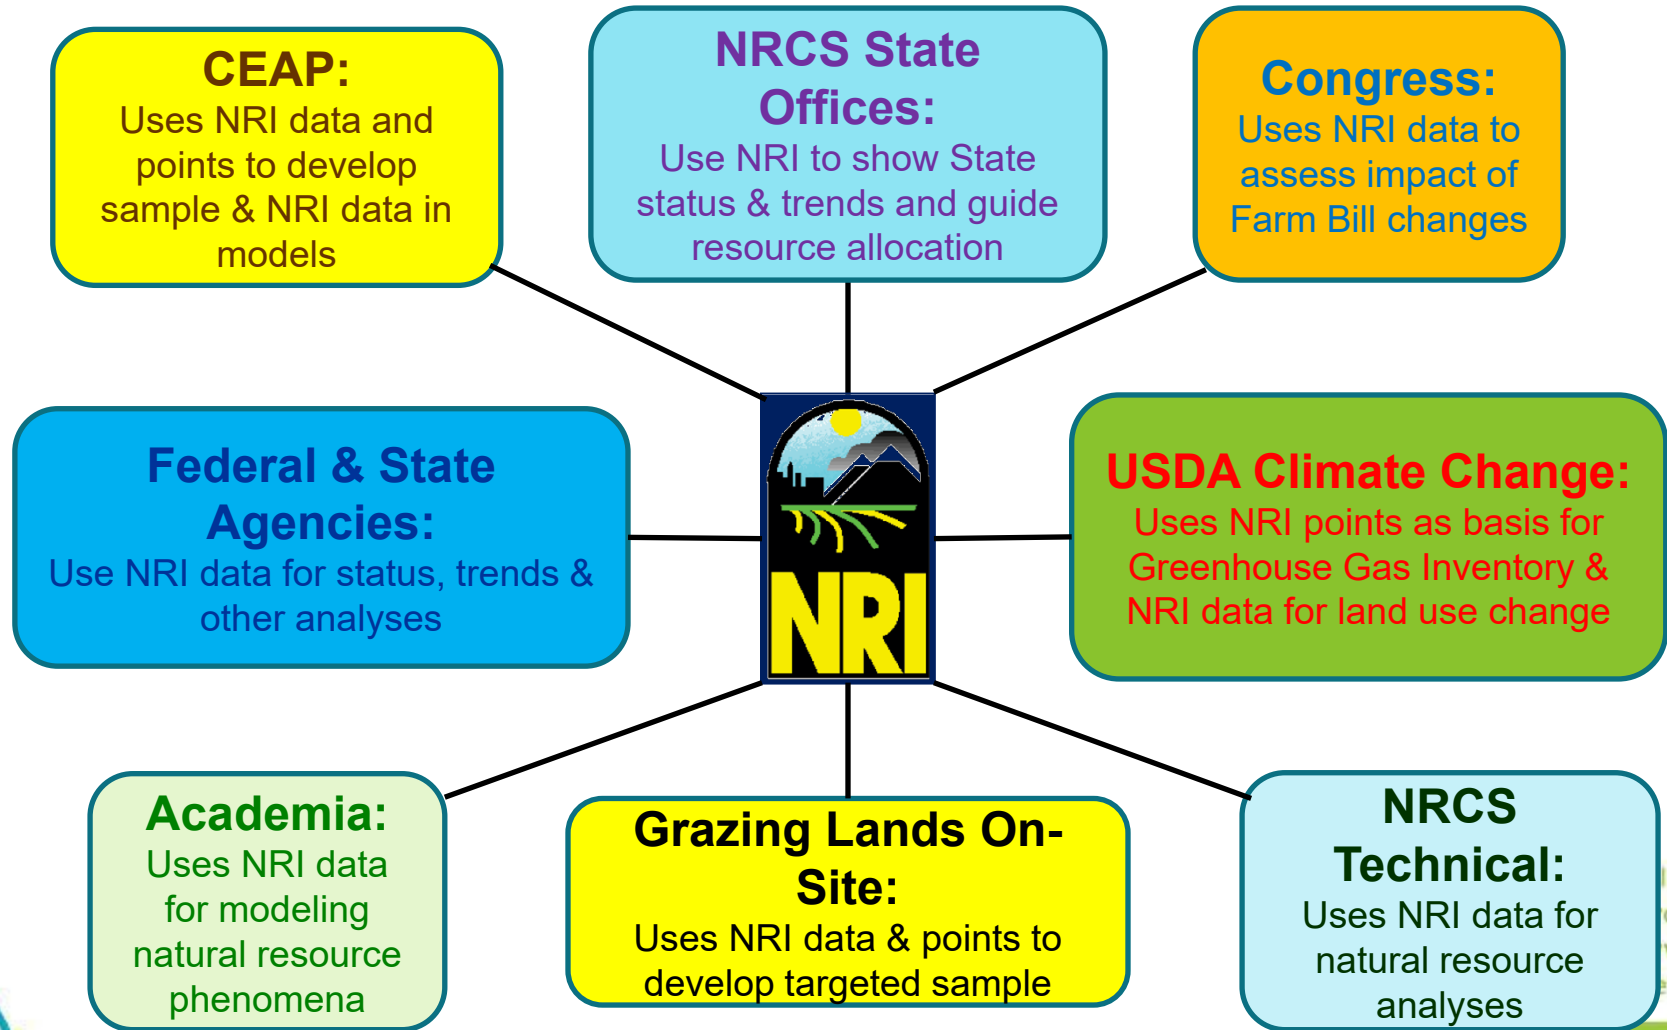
CEAP:
Uses NRI data and points to develop sample & NRI data in models

NRCS State Offices:
Use NRI to show State status & trends and guide resource allocation

Congress:
Uses NRI data to assess impact of Farm Bill changes

Federal & State Agencies:
Use NRI data for status, trends & other analyses

NRI

USDA Climate Change:
Uses NRI points as basis for Greenhouse Gas Inventory & NRI data for land use change

Academia:
Uses NRI data for modeling natural resource phenomena

Grazing Lands On-Site:
Uses NRI data & points to develop targeted sample

NRCS Technical:
Uses NRI data for natural resource analyses